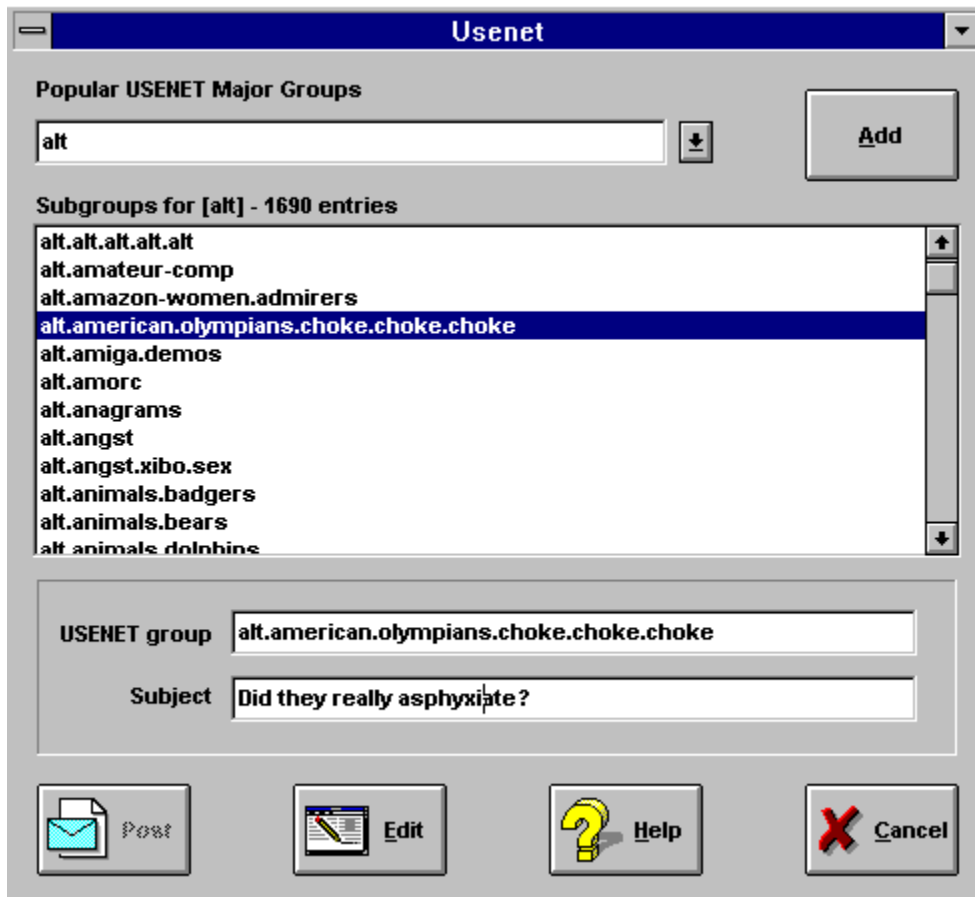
Usenet

Popular USENET Major Groups

alt

Add

Subgroups for [alt] - 1690 entries

alt.alt.alt.alt.alt
alt.amateur-comp
alt.amazon-women.admirers
alt.american.olympians.choke.choke.choke
alt.amiga.demos
alt.amorc
alt.anagrams
alt.angst
alt.angst.xibo.sex
alt.animals.badgers
alt.animals.bears
alt.animals.dolphins

USENET group alt.american.olympians.choke.choke.choke

Subject Did they really asphyxiate?

Post

Edit

Help

Cancel